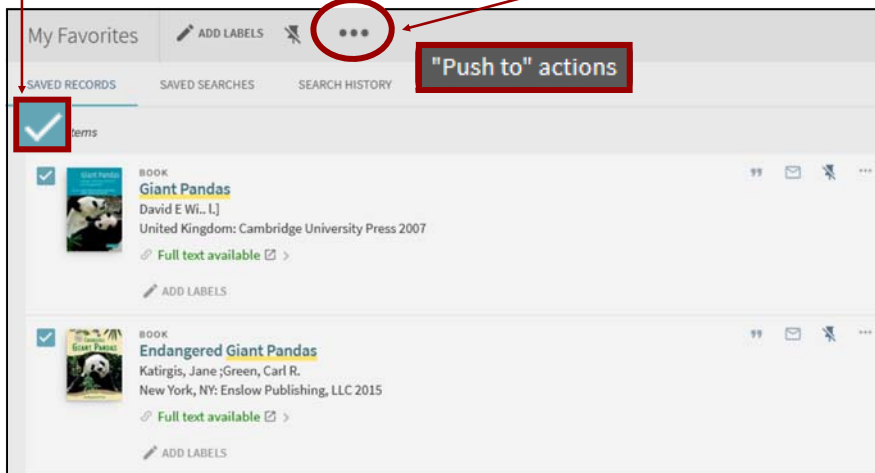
My Favorites

ADD LABELS

•••

"Push to" actions

SAVED RECORDS

SAVED SEARCHES

SEARCH HISTORY

items

Giant Pandas

BOOK

Giant Pandas

David E Wi.. l.]

United Kingdom: Cambridge University Press 2007

Full text available

ADD LABELS

Endangered Giant Pandas

BOOK

Endangered Giant Pandas

Katirgis, Jane ;Green, Carl R.

New York, NY: Enslow Publishing, LLC 2015

Full text available

ADD LABELS